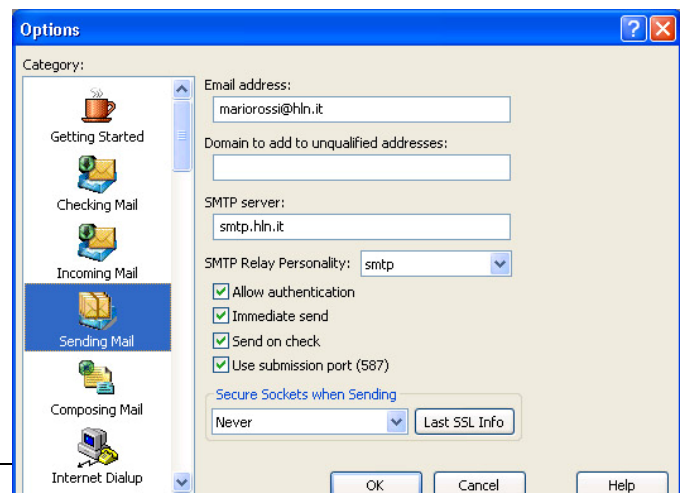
Options

Category:

Getting Started

Checking Mail

Incoming Mail

Sending Mail

Composing Mail

Internet Dialup

Email address:

mariorossi@hln.it

Domain to add to unqualified addresses:

SMTP server:

smtp.hln.it

SMTP Relay Personality: smtp

Allow authentication

Immediate send

Send on check

Use submission port (587)

Secure Sockets when Sending

Never

Last SSL Info

OK

Cancel

Help